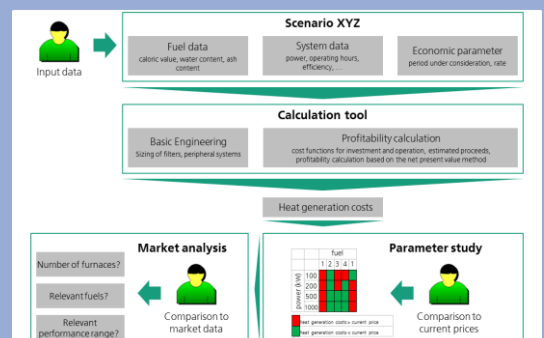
Input data

Scenario XYZ

Fuel data
caloric value, water content, ash content

System data
power, operating hours, efficiency, ...

Economic parameter
period under consideration, rate

Calculation tool

Basic Engineering
Sizing of filters, peripheral systems

Profitability calculation
cost functions for investment and operation, estimated proceeds, profitability calculation based on the net present value method

Heat generation costs

Market analysis

Number of furnaces?

Relevant fuels?

Relevant performance range?

Comparison to market data

Parameter study

| | | fuel | | | |
|---|---|---|---|---|---|
| | | 1 | 2 | 3 | 4 |
| power (kW) | 100 | | | | |
| | 200 | | | | |
| | 500 | | | | |
| | 1000 | | | | |

heat generation costs > current price
heat generation costs < current price

Comparison to current prices